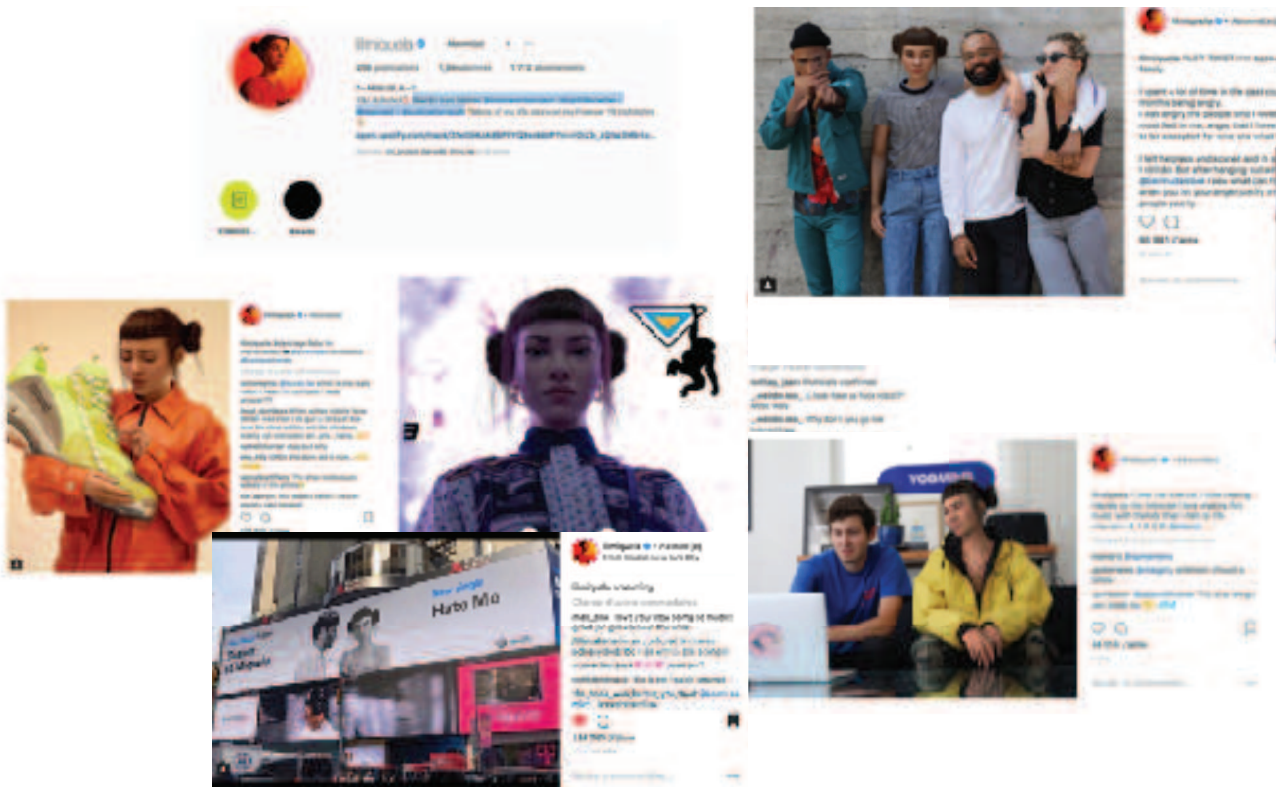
lilmiquela

S'abonner

publications

abonnés

abonnements

open.spotify.com/track/

lilmiquela

I spent a lot of time in the past couple months being angry.

lilmiquela

lilmiquela

YOGABODY

lilmiquela

New Single

Hate Me

lilmiquela

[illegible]